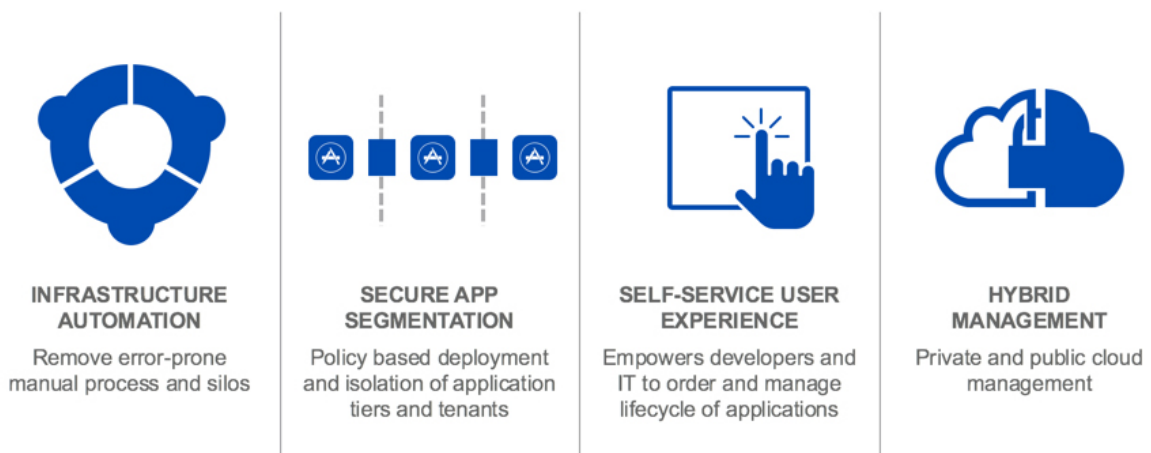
INFRASTRUCTURE AUTOMATION

Remove error-prone manual process and silos

SECURE APP SEGMENTATION

Policy based deployment and isolation of application tiers and tenants

SELF-SERVICE USER EXPERIENCE

Empowers developers and IT to order and manage lifecycle of applications

HYBRID MANAGEMENT

Private and public cloud management